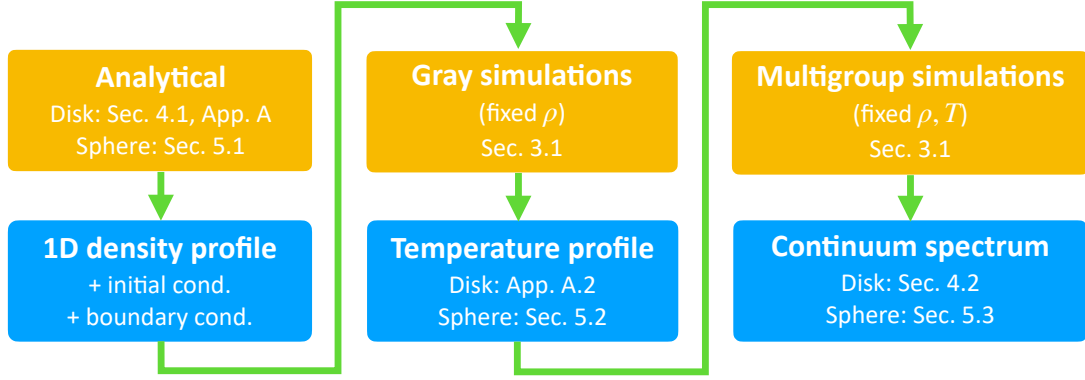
Analytical
Disk: Sec. 4.1, App. A
Sphere: Sec. 5.1

1D density profile
+ initial cond.
+ boundary cond.

Gray simulations
(fixed $\rho$)
Sec. 3.1

Temperature profile
Disk: App. A.2
Sphere: Sec. 5.2

Multigroup simulations
(fixed $\rho, T$)
Sec. 3.1

Continuum spectrum
Disk: Sec. 4.2
Sphere: Sec. 5.3